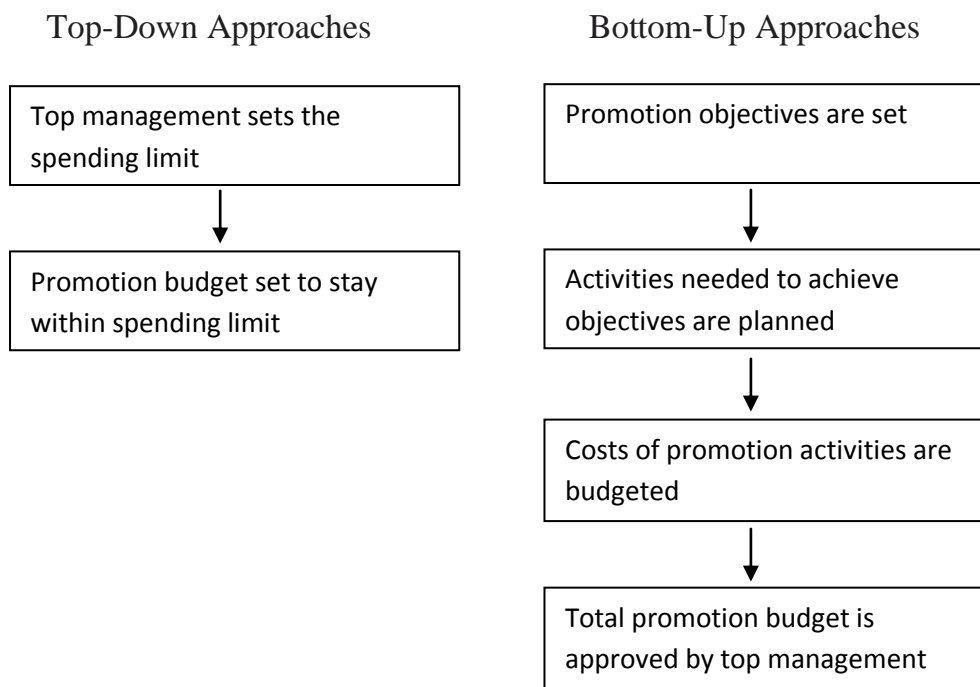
Top-Down Approaches

Top management sets the spending limit

Promotion budget set to stay within spending limit

Bottom-Up Approaches

Promotion objectives are set

Activities needed to achieve objectives are planned

Costs of promotion activities are budgeted

Total promotion budget is approved by top management